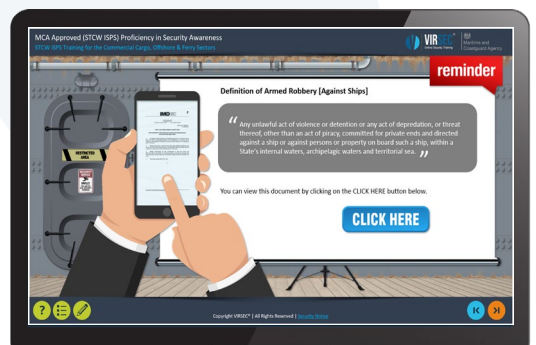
MCA Approved (STCW ISPS) Proficiency in Security Awareness
STCW ISPS Training for the Commercial Cargo, Offshore & Ferry Sectors

VIRSEC

Maritime and Coastguard Agency

reminder

Definition of Armed Robbery [Against Ships]

"Any unlawful act of violence or detention or any act of depredation, or threat thereof, other than an act of piracy, committed for private ends and directed against a ship or against persons or property on board such a ship, within a State's internal waters, archipelagic waters and territorial sea."

You can view this document by clicking on the CLICK HERE button below.

CLICK HERE

RESTRICTED AREA

IMO

Copyright VIRSEC© | All Rights Reserved | Security Notice